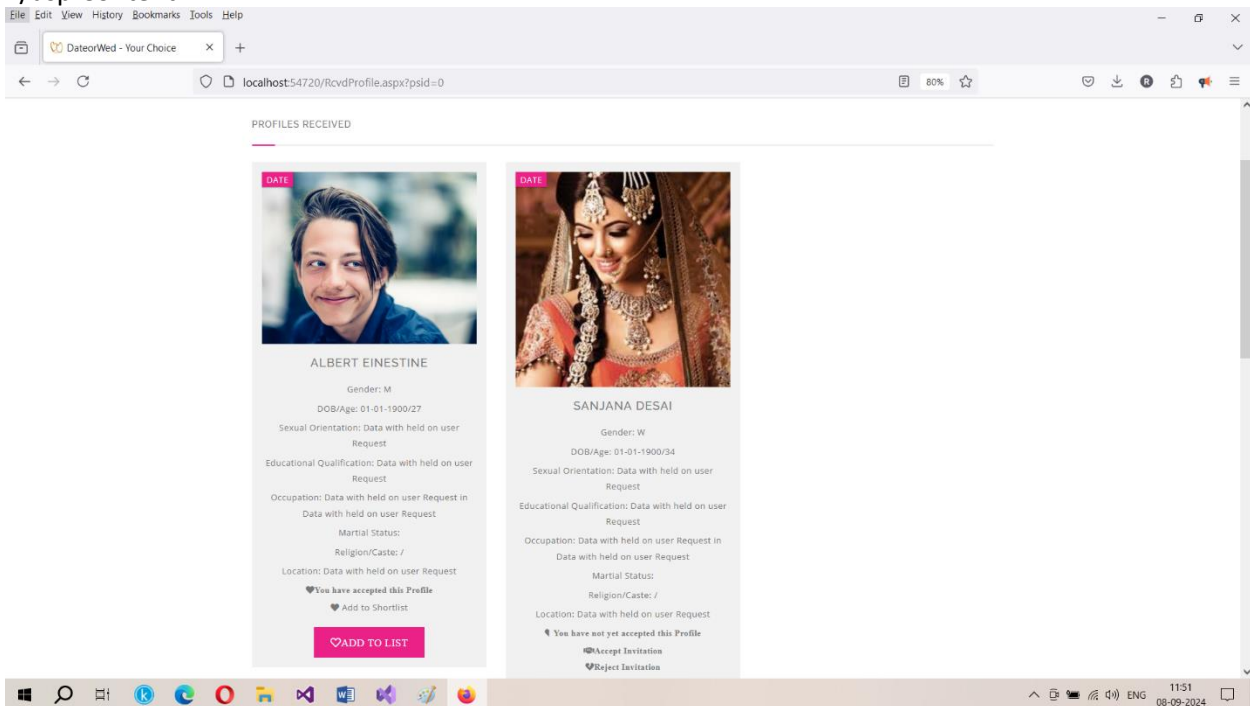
File Edit View History Bookmarks Tools Help

DateorWed - Your Choice

localhost:54720/RcvdProfile.aspx?psid=0

80%

PROFILES RECEIVED

DATE

ALBERT EINESTINE

Gender: M

DOB/Age: 01-01-1900/27

Sexual Orientation: Data with held on user Request

Educational Qualification: Data with held on user Request

Occupation: Data with held on user Request in Data with held on user Request

Martial Status:

Religion/Caste: /

Location: Data with held on user Request

You have accepted this Profile

Add to Shortlist

ADD TO LIST

DATE

SANJANA DESAI

Gender: W

DOB/Age: 01-01-1900/34

Sexual Orientation: Data with held on user Request

Educational Qualification: Data with held on user Request

Occupation: Data with held on user Request in Data with held on user Request

Martial Status:

Religion/Caste: /

Location: Data with held on user Request

You have not yet accepted this Profile

Accept Invitation

Reject Invitation

ENG 11:51 08-09-2024